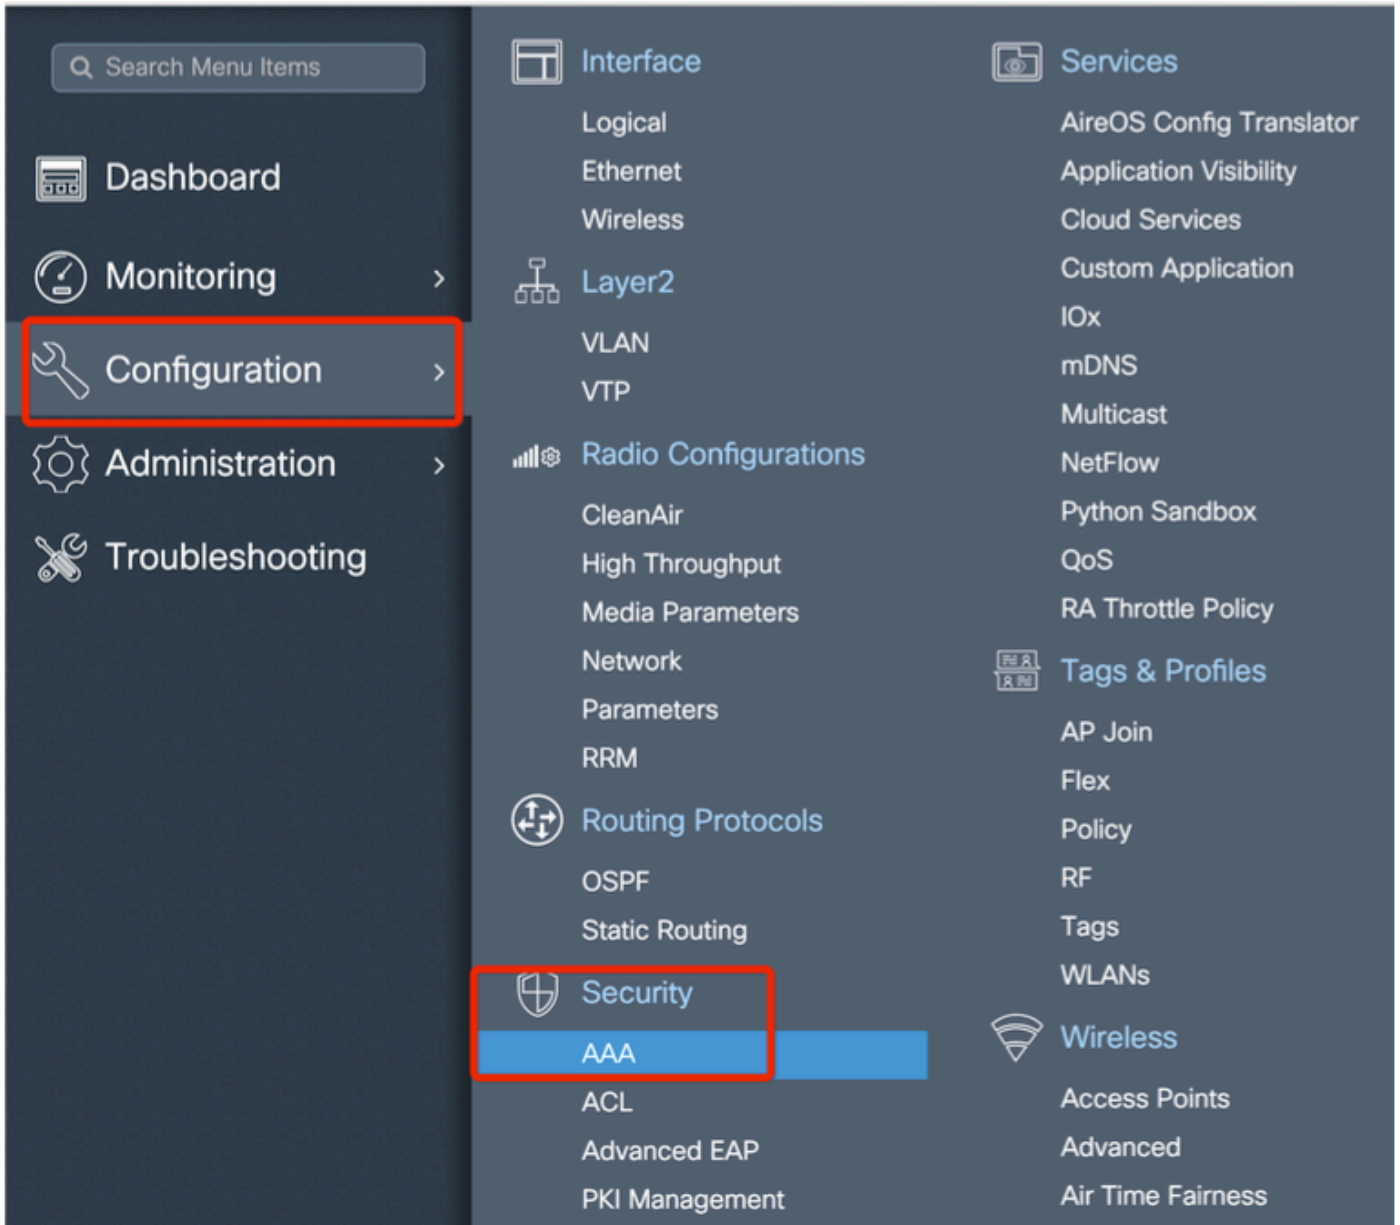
Search Menu Items

Dashboard

Monitoring >

Configuration >

Administration >

Troubleshooting

Interface

Logical

Ethernet

Wireless

Layer2

VLAN

VTP

Radio Configurations

CleanAir

High Throughput

Media Parameters

Network

Parameters

RRM

Routing Protocols

OSPF

Static Routing

Security

AAA

ACL

Advanced EAP

PKI Management

Services

AireOS Config Translator

Application Visibility

Cloud Services

Custom Application

IOx

mDNS

Multicast

NetFlow

Python Sandbox

QoS

RA Throttle Policy

Tags & Profiles

AP Join

Flex

Policy

RF

Tags

WLANs

Wireless

Access Points

Advanced

Air Time Fairness